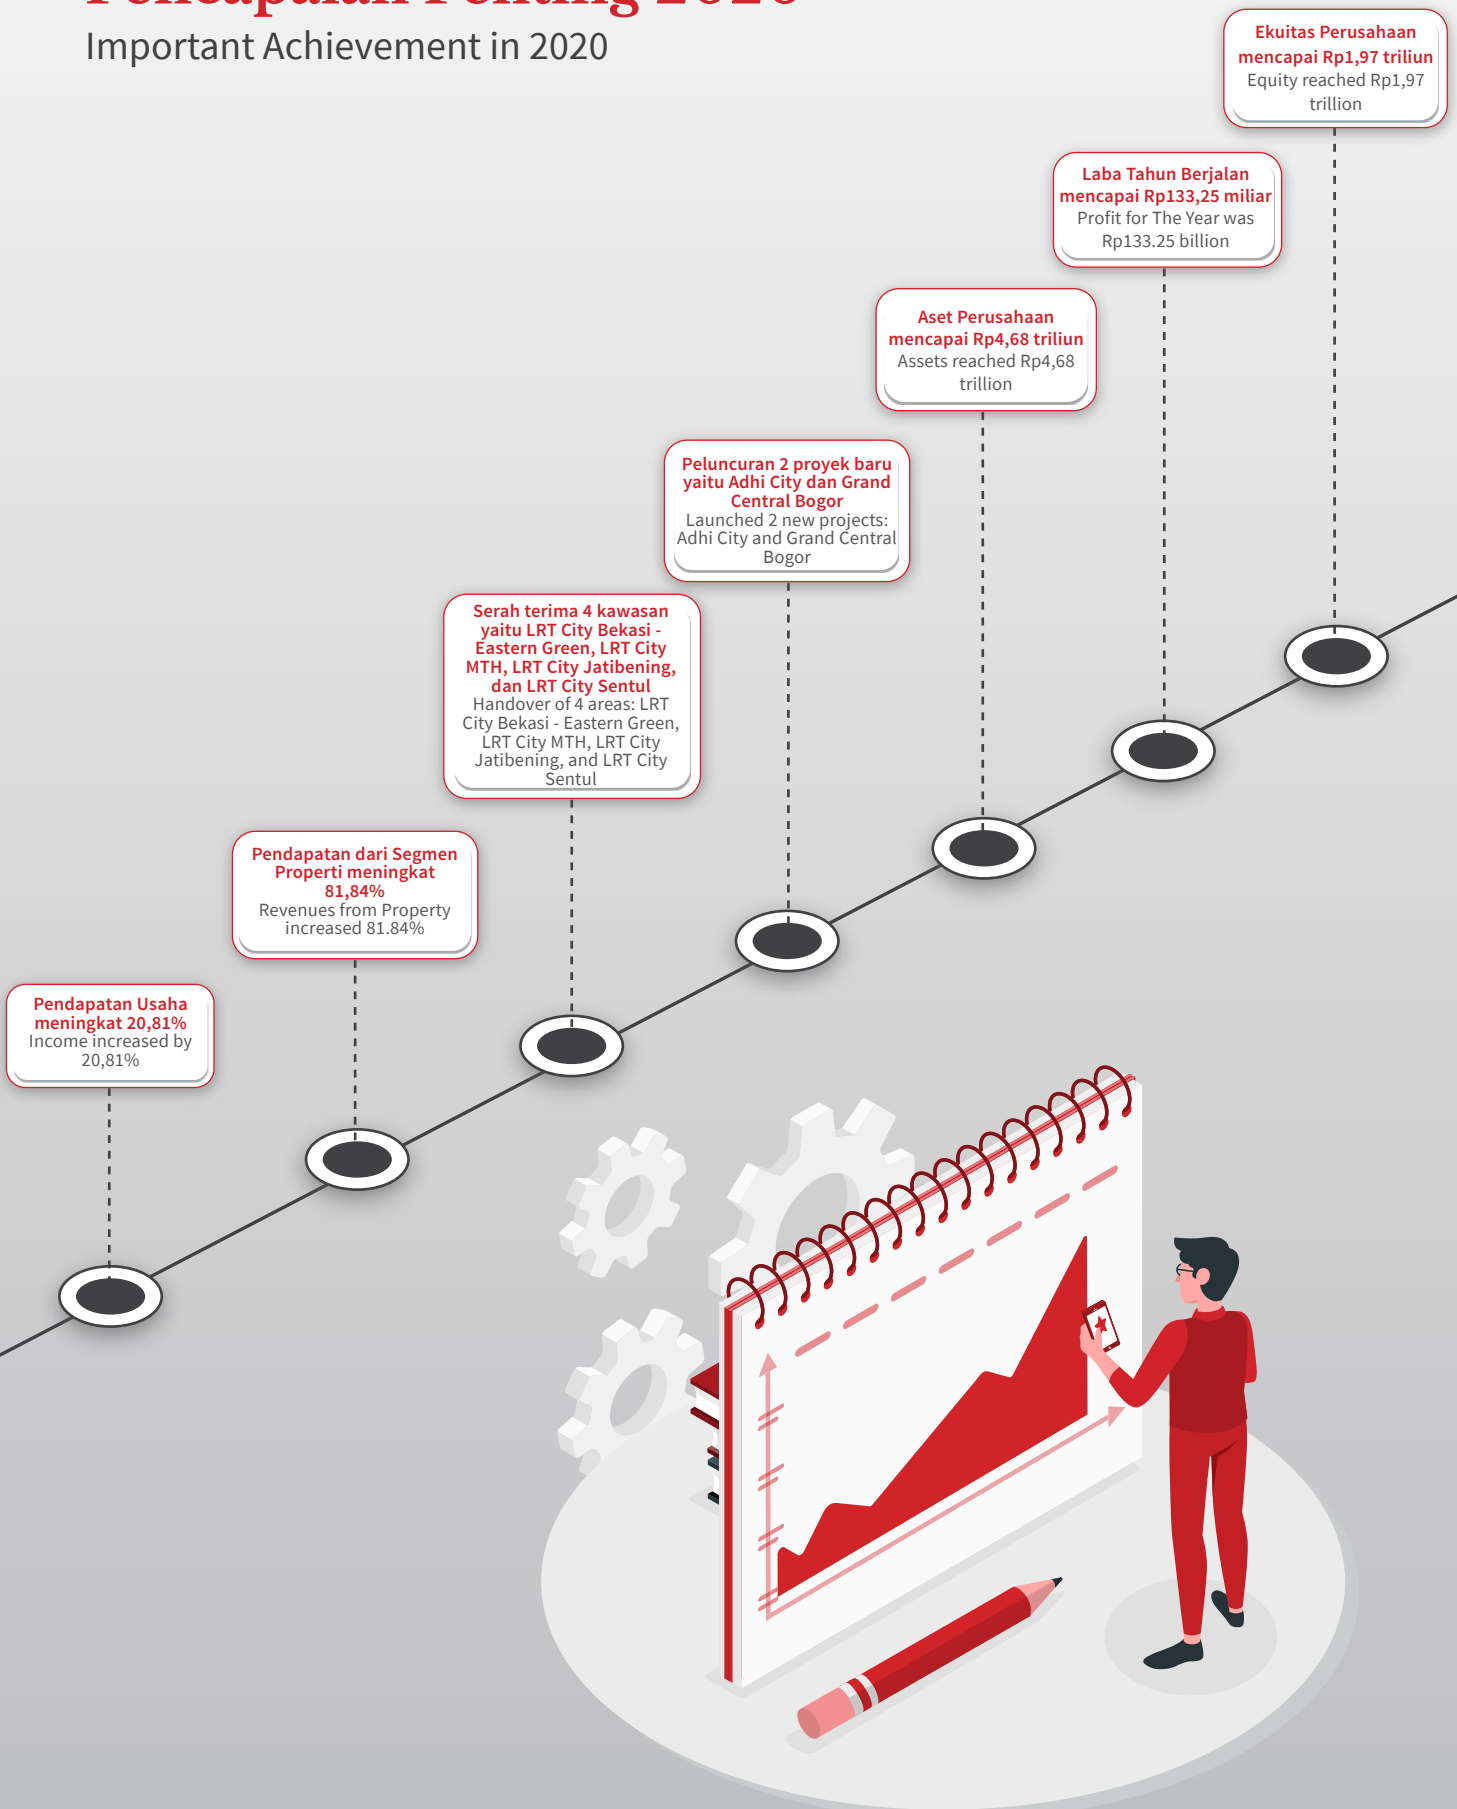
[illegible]

Important Achievement in 2020

Ekuitas Perusahaan mencapai Rp1,97 triliun
Equity reached Rp1,97 trillion

Laba Tahun Berjalan mencapai Rp133,25 miliar
Profit for The Year was Rp133.25 billion

Aset Perusahaan mencapai Rp4,68 triliun
Assets reached Rp4,68 trillion

Peluncuran 2 proyek baru yaitu Adhi City dan Grand Central Bogor
Launched 2 new projects: Adhi City and Grand Central Bogor

Serah terima 4 kawasan yaitu LRT City Bekasi - Eastern Green, LRT City MTH, LRT City Jatibening, dan LRT City Sentul
Handover of 4 areas: LRT City Bekasi - Eastern Green, LRT City MTH, LRT City Jatibening, and LRT City Sentul

Pendapatan dari Segmen Properti meningkat 81,84%
Revenues from Property increased 81.84%

Pendapatan Usaha meningkat 20,81%
Income increased by 20,81%